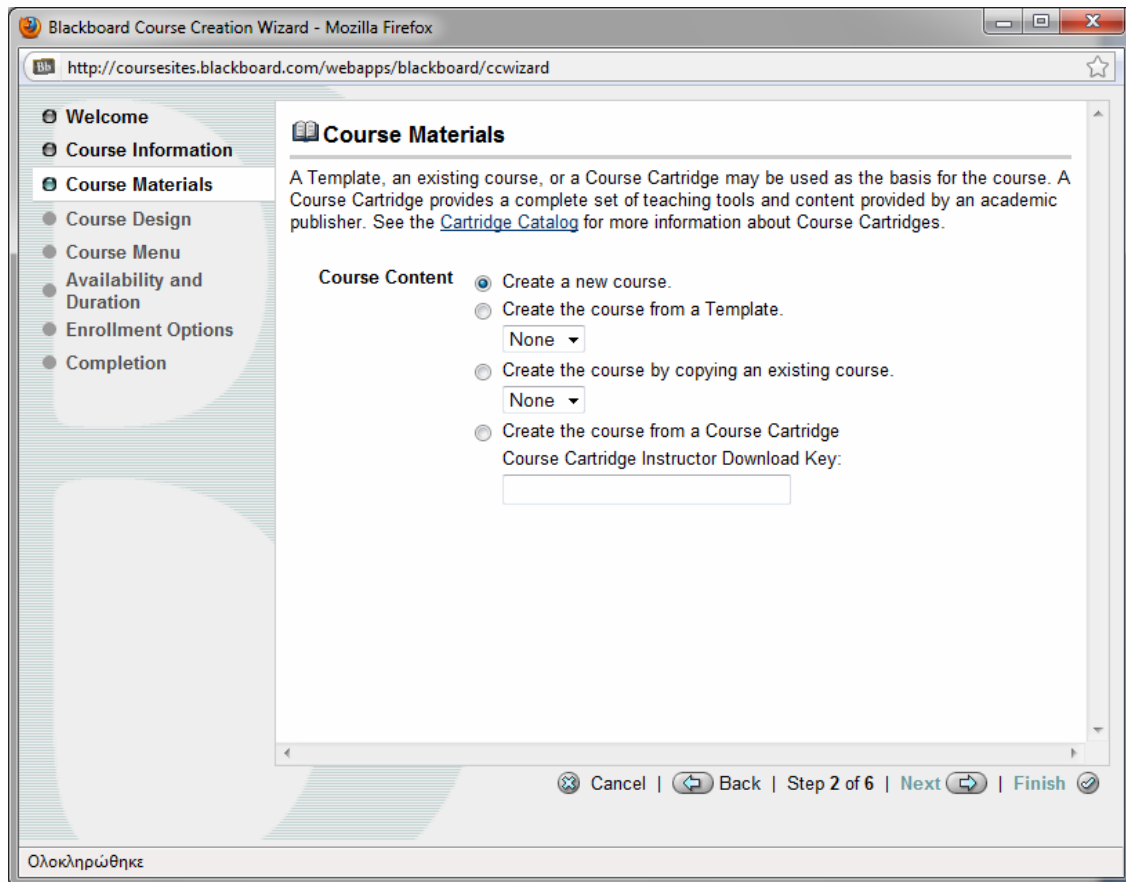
Blackboard Course Creation Wizard - Mozilla Firefox

http://coursesites.blackboard.com/webapps/blackboard/ccwizard

Welcome
Course Information
Course Materials
Course Design
Course Menu
Availability and Duration
Enrollment Options
Completion

Course Materials

A Template, an existing course, or a Course Cartridge may be used as the basis for the course. A Course Cartridge provides a complete set of teaching tools and content provided by an academic publisher. See the Cartridge Catalog for more information about Course Cartridges.

Course Content
Create a new course.
Create the course from a Template.
None
Create the course by copying an existing course.
None
Create the course from a Course Cartridge
Course Cartridge Instructor Download Key:

Cancel | Back | Step 2 of 6 | Next | Finish

Ολοκληρώθηκε